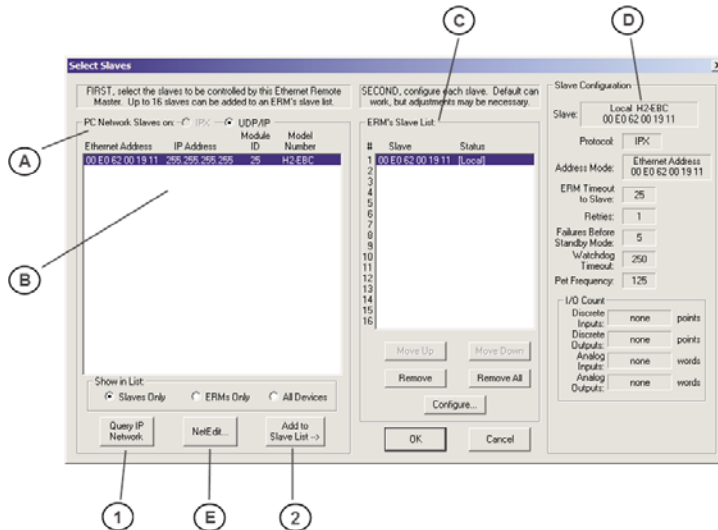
C

D

Select Slaves

x

FIRST, select the slaves to be controlled by this Ethernet Remote Master. Up to 16 slaves can be added to an ERM's slave list.

SECOND, configure each slave. Default can work, but adjustments may be necessary.

PC Network Slaves on: IPX UDP/IP

A

| Ethernet Address | IP Address | Module ID | Model Number |
|---|---|---|---|
| 00 E0 62 00 19 11 | 255.255.255.255 | 25 | H2-EBC |

B

Show in List:
Slaves Only ERMs Only All Devices

Query IP Network

NetEdit...

Add to Slave List -->

ERM's Slave List:

| # | Slave | Status |
|---|---|---|
| 1 | 00 E0 62 00 19 11 | [Local] |
| 2 | | |
| 3 | | |
| 4 | | |
| 5 | | |
| 6 | | |
| 7 | | |
| 8 | | |
| 9 | | |
| 10 | | |
| 11 | | |
| 12 | | |
| 13 | | |
| 14 | | |
| 15 | | |
| 16 | | |

Move Up

Move Down

Remove

Remove All

Configure...

OK

Cancel

Slave Configuration

Slave: Local H2-EBC 00 E0 62 00 19 11

Protocol: IPX

Address Mode: Ethernet Address 00 E0 62 00 19 11

ERM Timeout to Slave: 25

Retries: 1

Failures Before Standby Mode: 5

Watchdog Timeout: 250

Pet Frequency: 125

I/O Count

Discrete Inputs: none points

Discrete Outputs: none points

Analog Inputs: none words

Analog Outputs: none words

1

E

2